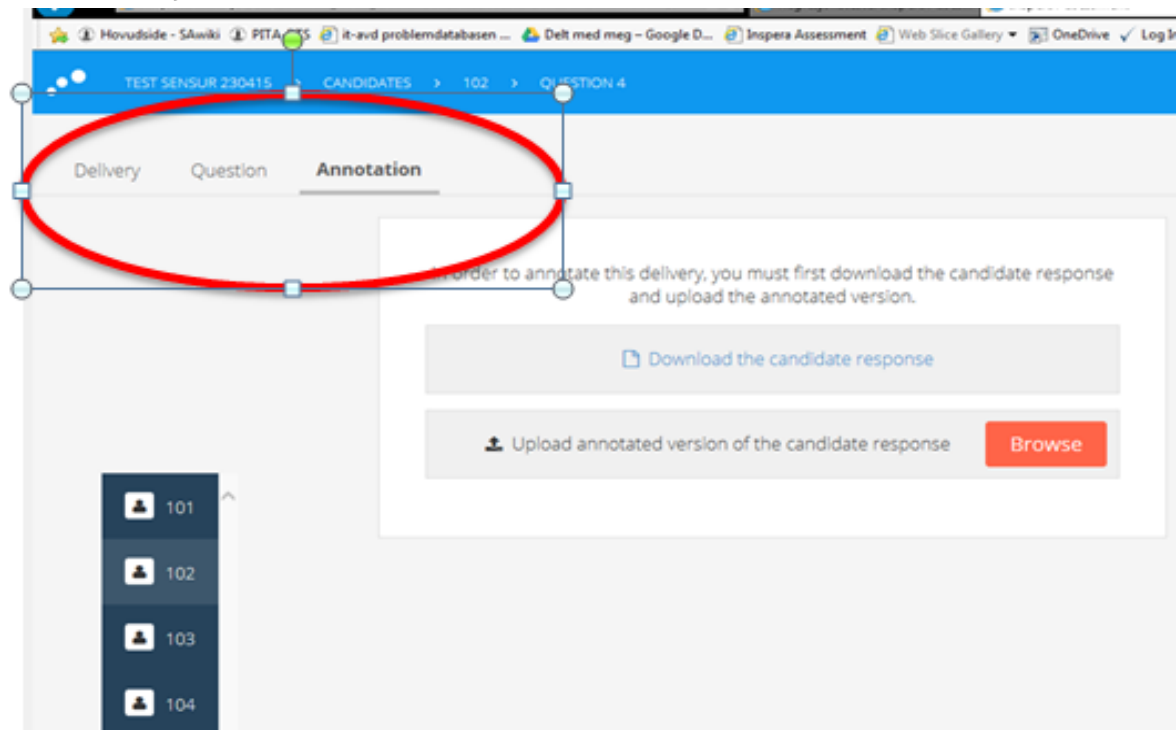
Hovudside - SAwiki PITA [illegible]S it-avd problemdatabasen ... Delt med meg – Google D... Inspera Assessment Web Slice Gallery OneDrive Log I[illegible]

TEST SENSUR 230415 > CANDIDATES > 102 > QUESTION 4

Delivery Question Annotation

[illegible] order to annotate this delivery, you must first download the candidate response and upload the annotated version.

Download the candidate response

Upload annotated version of the candidate response Browse

101
102
103
104